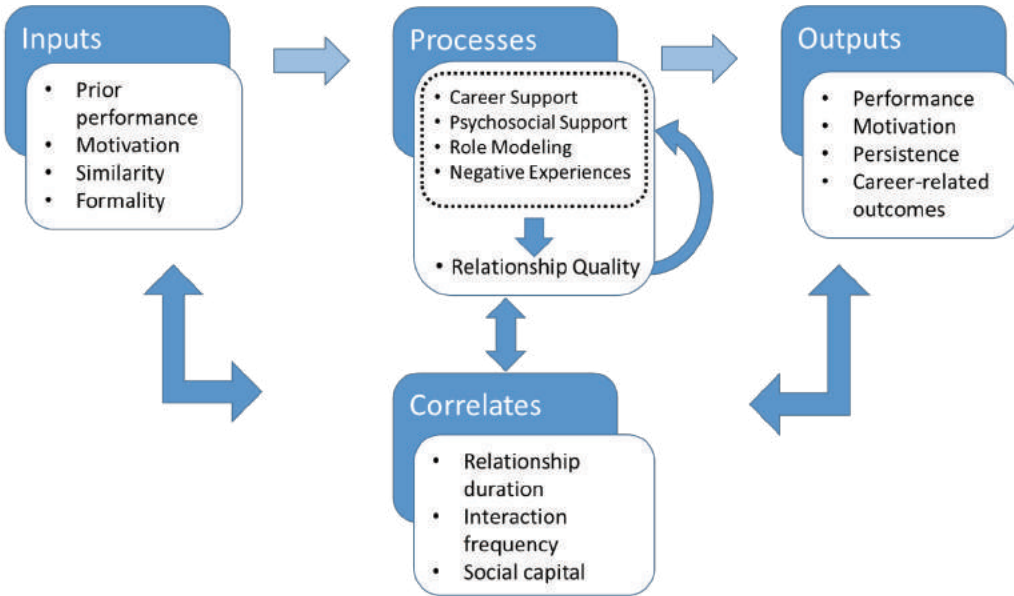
Inputs

- Prior performance
- Motivation
- Similarity
- Formality

Processes

- Career Support
- Psychosocial Support
- Role Modeling
- Negative Experiences

- Relationship Quality

Outputs

- Performance
- Motivation
- Persistence
- Career-related outcomes

Correlates

- Relationship duration
- Interaction frequency
- Social capital